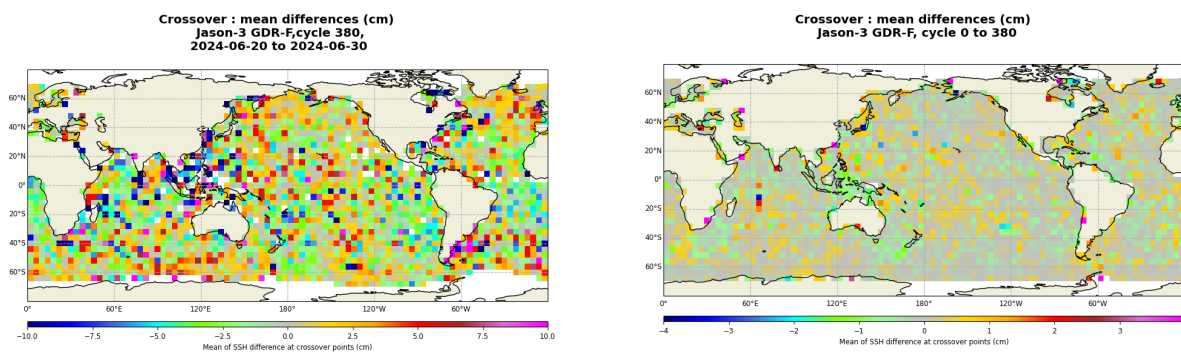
Crossover : mean differences (cm)
Jason-3 GDR-F,cycle 380,
2024-06-20 to 2024-06-30

60°N
40°N
20°N
0°
20°S
40°S
60°S

0°
60°E
120°E
180°
120°W
60°W

−10.0
−7.5
−5.0
−2.5
0.0
2.5
5.0
7.5
10.0
Mean of SSH difference at crossover points (cm)

Crossover : mean differences (cm)
Jason-3 GDR-F, cycle 0 to 380

60°N
40°N
20°N
0°
20°S
40°S
60°S

0°
60°E
120°E
180°
120°W
60°W

−4
−3
−2
−1
0
1
2
3
Mean of SSH difference at crossover points (cm)